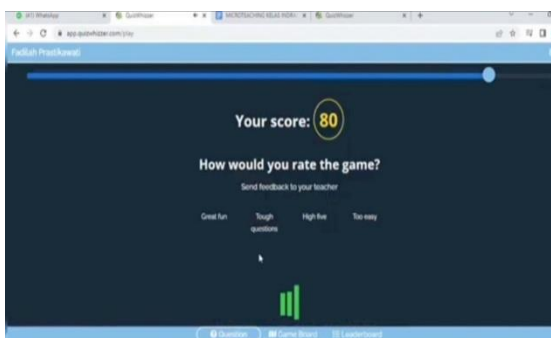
(47) WhatsApp
QuizWhizzer
MICROTEACHING KELAS INDRA
QuizWhizzer

app.quizwhizzer.com/play

Fadlish Prastikawati

Your score: 80

How would you rate the game?

Send feedback to your teacher

Great fun

Tough questions

High five

Too easy

Question

Game Board

Leaderboard